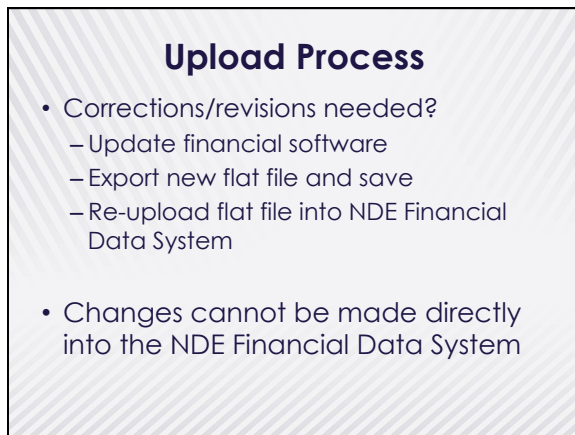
Upload Process

• Corrections/revisions needed?
– Update financial software
– Export new flat file and save
– Re-upload flat file into NDE Financial Data System

• Changes cannot be made directly into the NDE Financial Data System